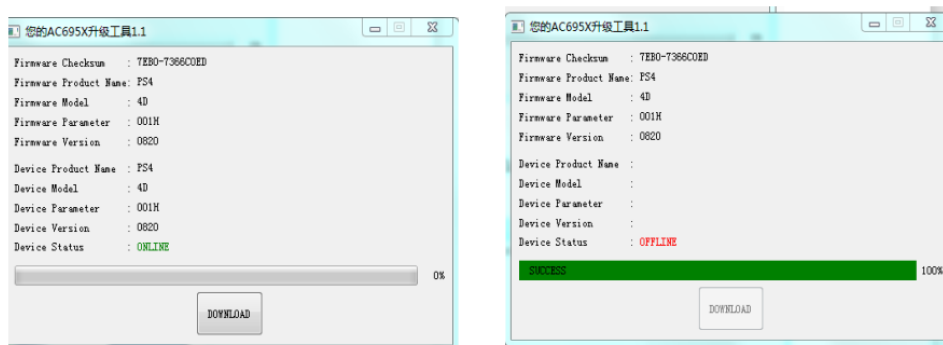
您的AC695X升级工具1.1

Firmware Checksum : 7EB0-7366C0ED
Firmware Product Name: PS4
Firmware Model : 4D
Firmware Parameter : 001H
Firmware Version : 0820

Device Product Name : PS4
Device Model : 4D
Device Parameter : 001H
Device Version : 0820
Device Status : ONLINE

0%

DOWNLOAD

您的AC695X升级工具1.1

Firmware Checksum : 7EB0-7366C0ED
Firmware Product Name: PS4
Firmware Model : 4D
Firmware Parameter : 001H
Firmware Version : 0820

Device Product Name :
Device Model :
Device Parameter :
Device Version :
Device Status : OFFLINE

SUCCESS

100%

DOWNLOAD